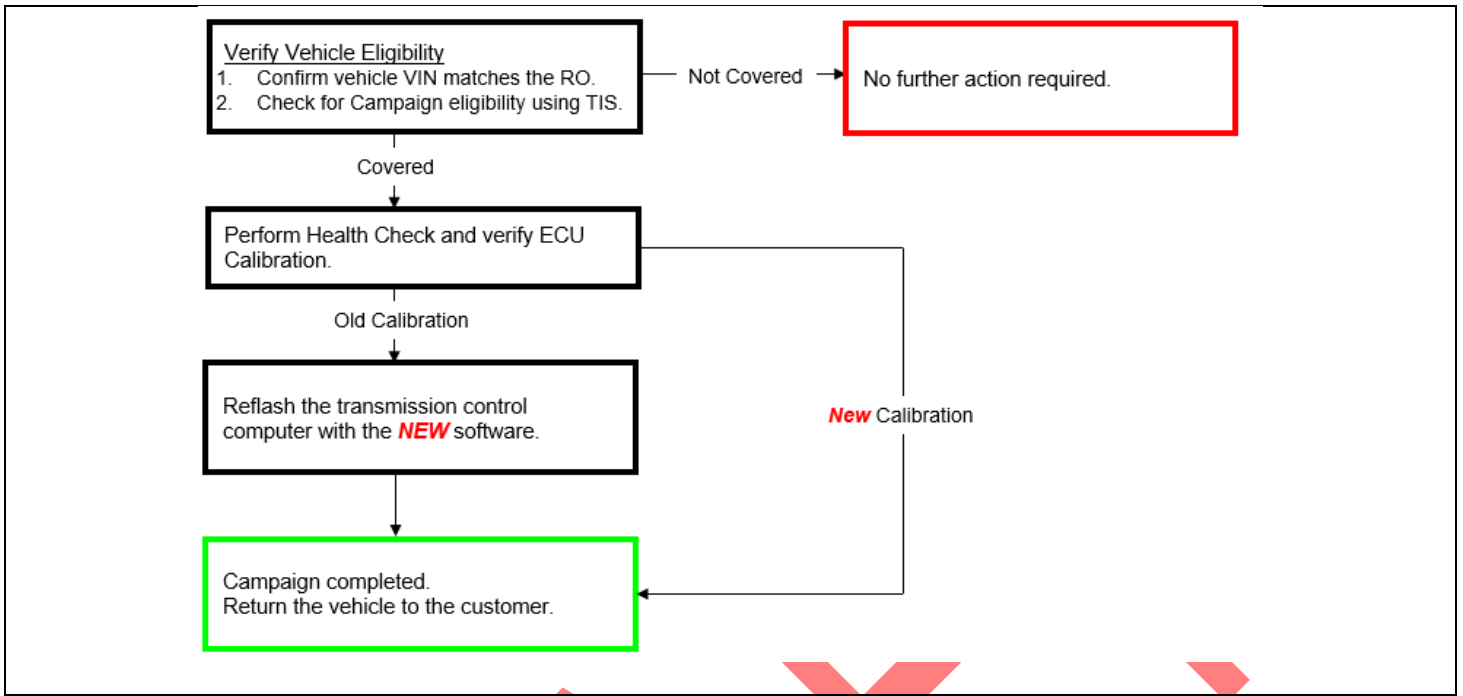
Verify Vehicle Eligibility
1. Confirm vehicle VIN matches the RO.
2. Check for Campaign eligibility using TIS.

Not Covered

No further action required.

Covered

Perform Health Check and verify ECU Calibration.

Old Calibration

Reflash the transmission control computer with the NEW software.

New Calibration

Campaign completed.
Return the vehicle to the customer.